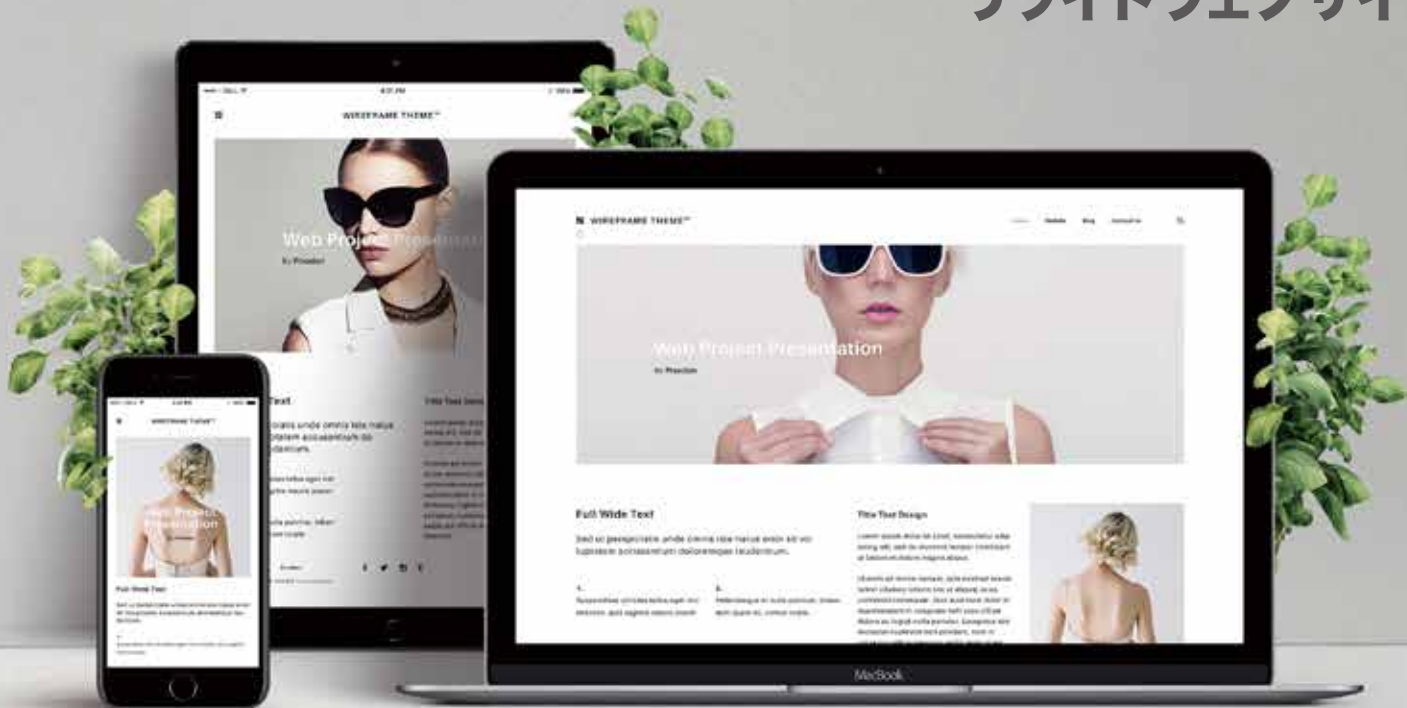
WIREFRAME THEME™

Web Project Presentation

By Preston

Text

Title Text Design

WIREFRAME THEME™

Web Project Presentation

By Preston

Full Wide Text

Sed ut perspiciatis unde omnis iste natus error sit voluptatem accusantium doloremque laudantium.

1.

2.

Title Text Design

WIREFRAME THEME™

Web Project Presentation

Full Wide Text

MacBook